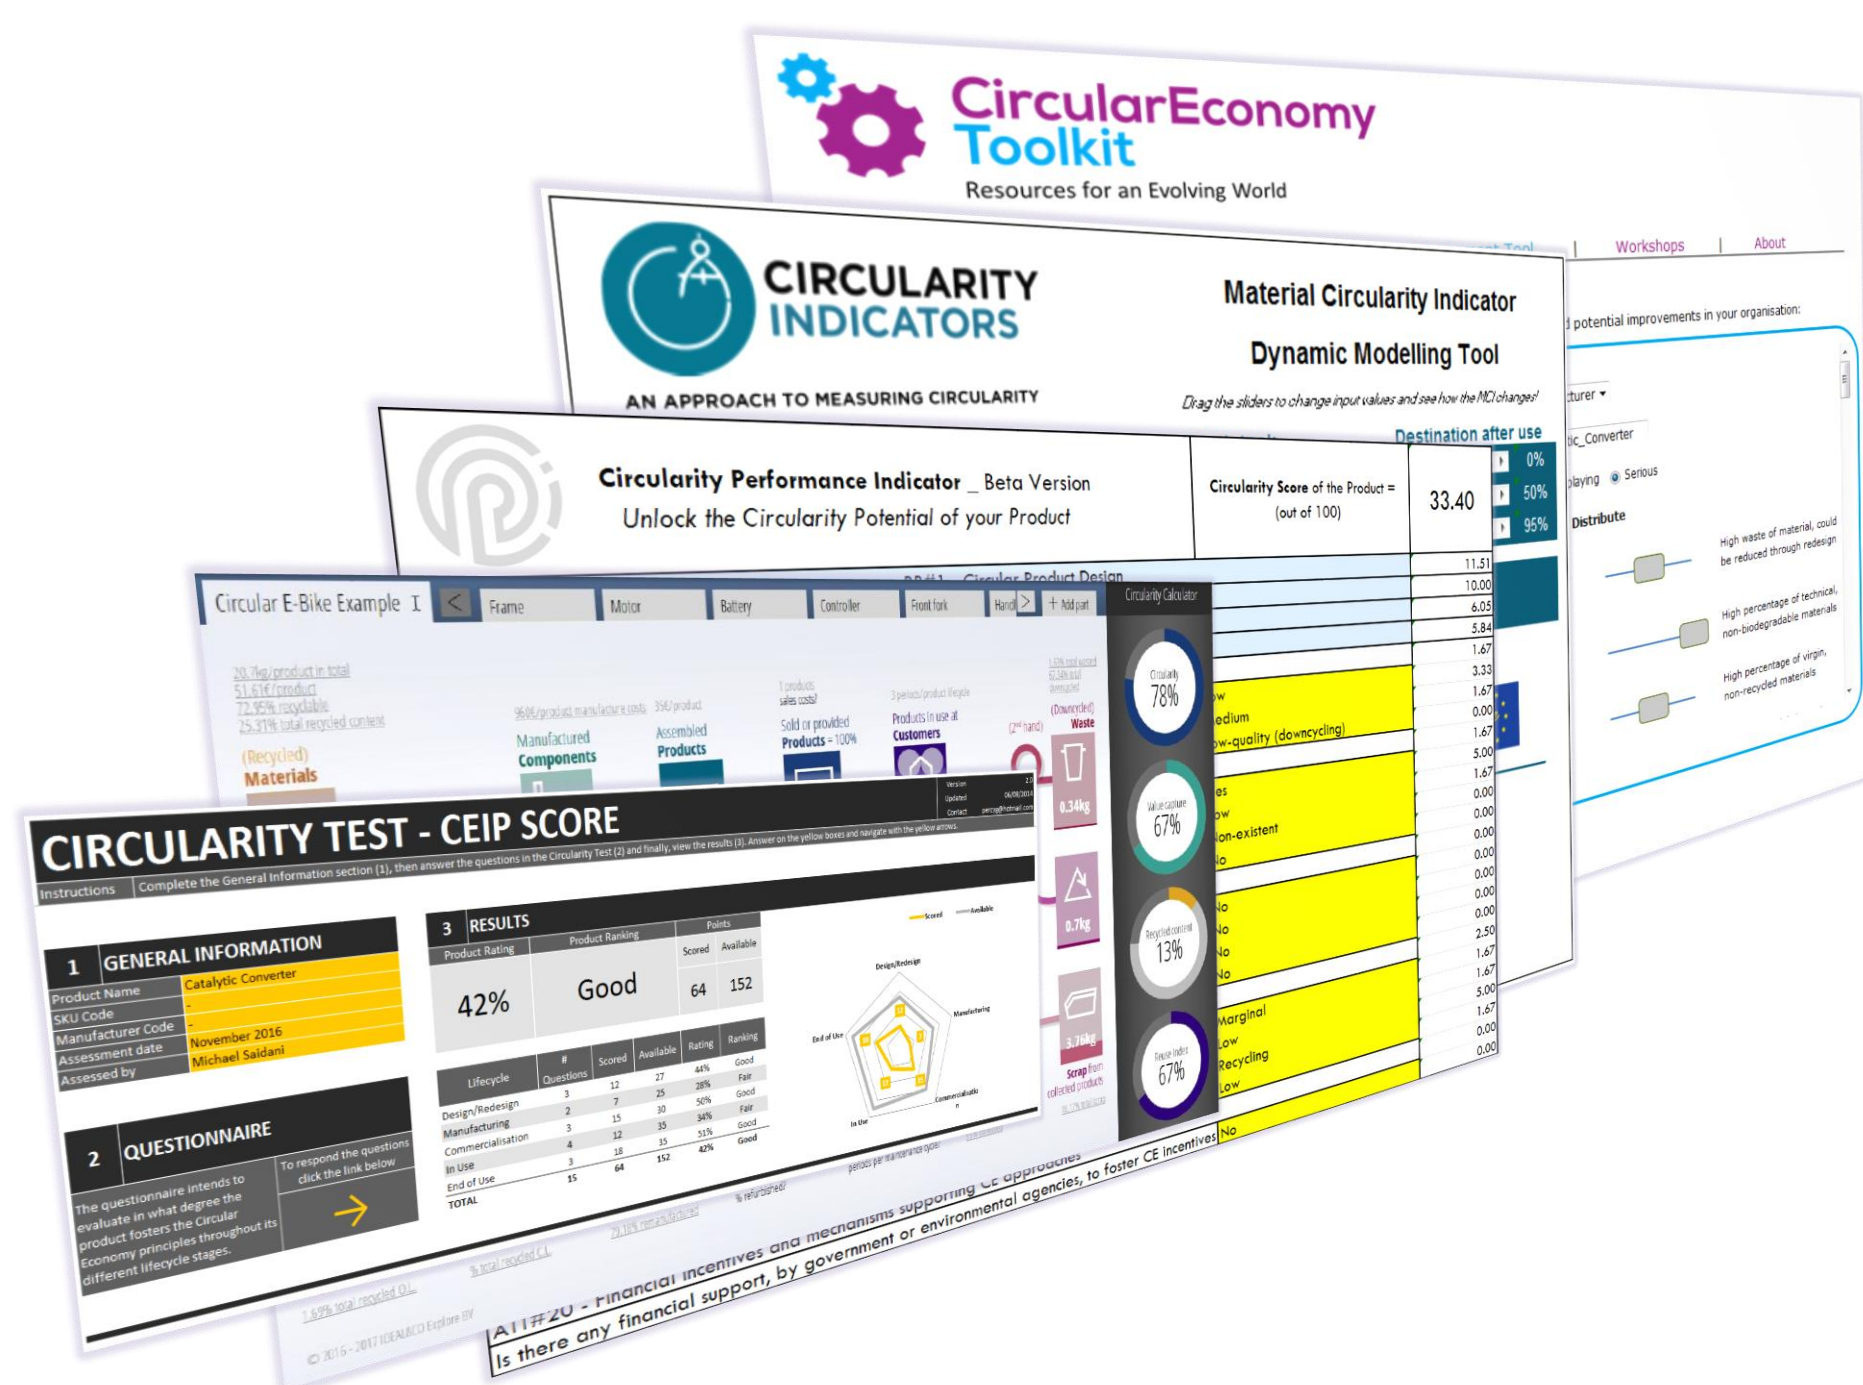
CircularEconomy Toolkit
Resources for an Evolving World

Workshops | About

potential improvements in your organisation:

cturer
tic_Converter
playing Serious
Distribute
High waste of material, could be reduced through redesign
High percentage of technical, non-biodegradable materials
High percentage of virgin, non-recycled materials

CIRCULARITY INDICATORS
AN APPROACH TO MEASURING CIRCULARITY

Material Circularity Indicator
Dynamic Modelling Tool
Drag the sliders to change input values and see how the MCI changes!
Destination after use
0%
50%
95%

Circularity Performance Indicator _ Beta Version
Unlock the Circularity Potential of your Product
Circularity Score of the Product = (out of 100)
33.40

PD#1 - Circular Product Design

| |
|---|
| 11.51 |
| 10.00 |
| 6.05 |
| 5.84 |
| 1.67 |
| 3.33 |
| 1.67 |
| 0.00 |
| 1.67 |
| 5.00 |
| 1.67 |
| 0.00 |
| 0.00 |
| 0.00 |
| 0.00 |
| 0.00 |
| 0.00 |
| 0.00 |
| 2.50 |
| 1.67 |
| 1.67 |
| 5.00 |
| 1.67 |
| 0.00 |
| 0.00 |

ow
edium
ow-quality (downcycling)
es
ow
on-existent
No
No
No
No
No
Marginal
Low
Recycling
Low
No

AT#20 - Financial incentives and mechanisms supporting CE approaches
Is there any financial support, by government or environmental agencies, to foster CE incentives

Circular E-Bike Example
Frame | Motor | Battery | Controller | Front fork | Handl | + Add part
Circularity Calculator
Circularity 78%
Value capture 67%
Recycled content 13%
Reuse index 67%

20.7kg/product in total
51.61€/product
72.95% recyclable
25.31% total recycled content
(Recycled) Materials
960€/product manufacture costs
Manufactured Components
350€/product
Assembled Products
1 products sales costs?
Sold or provided Products = 100%
3 periods/product lifecycle
Products in use at Customers
(2nd hand)
(Downcycled) Waste
0.34kg
0.7kg
3.76kg
Scrap from collected products
periods per maintenance cycle
% refurbished
79.1% remanufactured
% total recycled C.L.
1.69% total recycled O.L.
© 2016 - 2017 IDEALRCO Explore BV

CIRCULARITY TEST - CEIP SCORE
Version 2.0
Updated 06/08/2016
Contact
Instructions: Complete the General Information section (1), then answer the questions in the Circularity Test (2) and finally, view the results (3). Answer on the yellow boxes and navigate with the yellow arrows.

1 GENERAL INFORMATION
| | |
|---|---|
| Product Name | Catalytic Converter |
| SKU Code | - |
| Manufacturer Code | - |
| Assessment date | November 2016 |
| Assessed by | Michael Saidani |

2 QUESTIONNAIRE
The questionnaire intends to evaluate in what degree the product fosters the Circular Economy principles throughout its different lifecycle stages.
To respond the questions click the link below

3 RESULTS
| Product Rating | Product Ranking | Scored | Available |
|---|---|---|---|
| 42% | Good | 64 | 152 |

| Lifecycle | # Questions | Scored | Available | Rating | Ranking |
|---|---|---|---|---|---|
| Design/Redesign | 3 | 12 | 27 | 44% | Good |
| Manufacturing | 2 | 7 | 25 | 28% | Fair |
| Commercialisation | 3 | 15 | 30 | 50% | Good |
| In Use | 4 | 12 | 35 | 34% | Fair |
| End of Use | 3 | 18 | 35 | 51% | Good |
| TOTAL | 15 | 64 | 152 | 42% | Good |

Scored — Available
Design/Redesign
Manufacturing
Commercialisation
In Use
End of Use